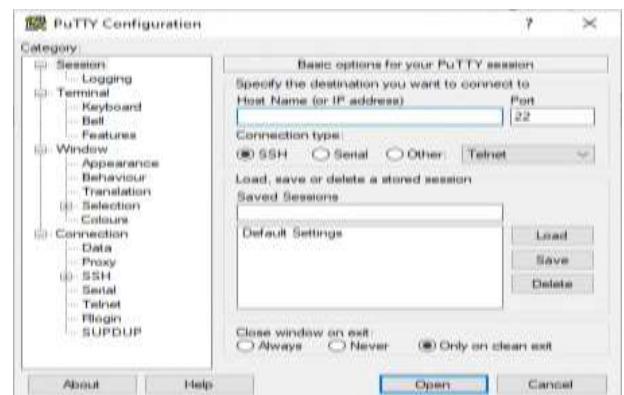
PuTTY Configuration

?

Category:

Session
Logging
Terminal
Keyboard
Bell
Features
Window
Appearance
Behaviour
Translation
Selection
Colours
Connection
Data
Proxy
SSH
Serial
Telnet
Rlogin
SUPDUP

Basic options for your PuTTY session

Specify the destination you want to connect to

Host Name (or IP address)

Port

22

Connection type:

SSH Serial Other: Telnet

Load, save or delete a stored session

Saved Sessions

Default Settings

Load

Save

Delete

Close window on exit:

Always Never Only on clean exit

About

Help

Open

Cancel